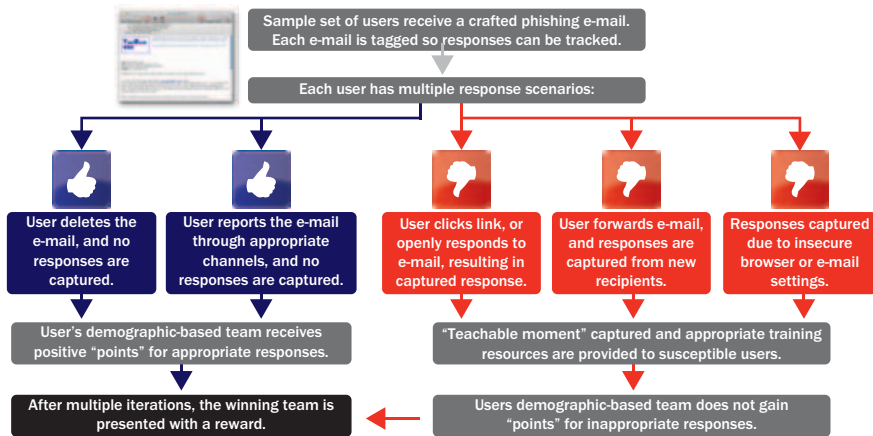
Sample set of users receive a crafted phishing e-mail. Each e-mail is tagged so responses can be tracked.

Each user has multiple response scenarios:

User deletes the e-mail, and no responses are captured.

User reports the e-mail through appropriate channels, and no responses are captured.

User clicks link, or openly responds to e-mail, resulting in captured response.

User forwards e-mail, and responses are captured from new recipients.

Responses captured due to insecure browser or e-mail settings.

User's demographic-based team receives positive "points" for appropriate responses.

"Teachable moment" captured and appropriate training resources are provided to susceptible users.

After multiple iterations, the winning team is presented with a reward.

Users demographic-based team does not gain "points" for inappropriate responses.